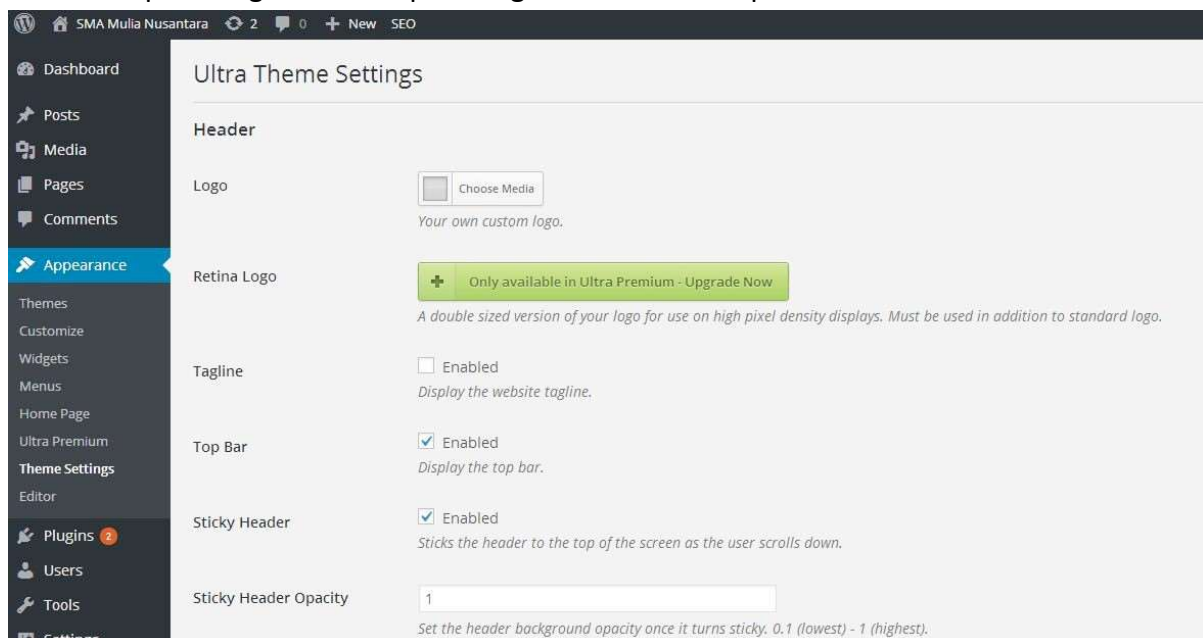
SMA Mulia Nusantara 2 0 + New SEO

Dashboard
Posts
Media
Pages
Comments
Appearance
Themes
Customize
Widgets
Menus
Home Page
Ultra Premium
Theme Settings
Editor
Plugins 2
Users
Tools
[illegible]

Ultra Theme Settings

Header

Logo
Choose Media
Your own custom logo.

Retina Logo
Only available in Ultra Premium - Upgrade Now
A double sized version of your logo for use on high pixel density displays. Must be used in addition to standard logo.

Tagline
Enabled
Display the website tagline.

Top Bar
Enabled
Display the top bar.

Sticky Header
Enabled
Sticks the header to the top of the screen as the user scrolls down.

Sticky Header Opacity
1
Set the header background opacity once it turns sticky. 0.1 (lowest) - 1 (highest).